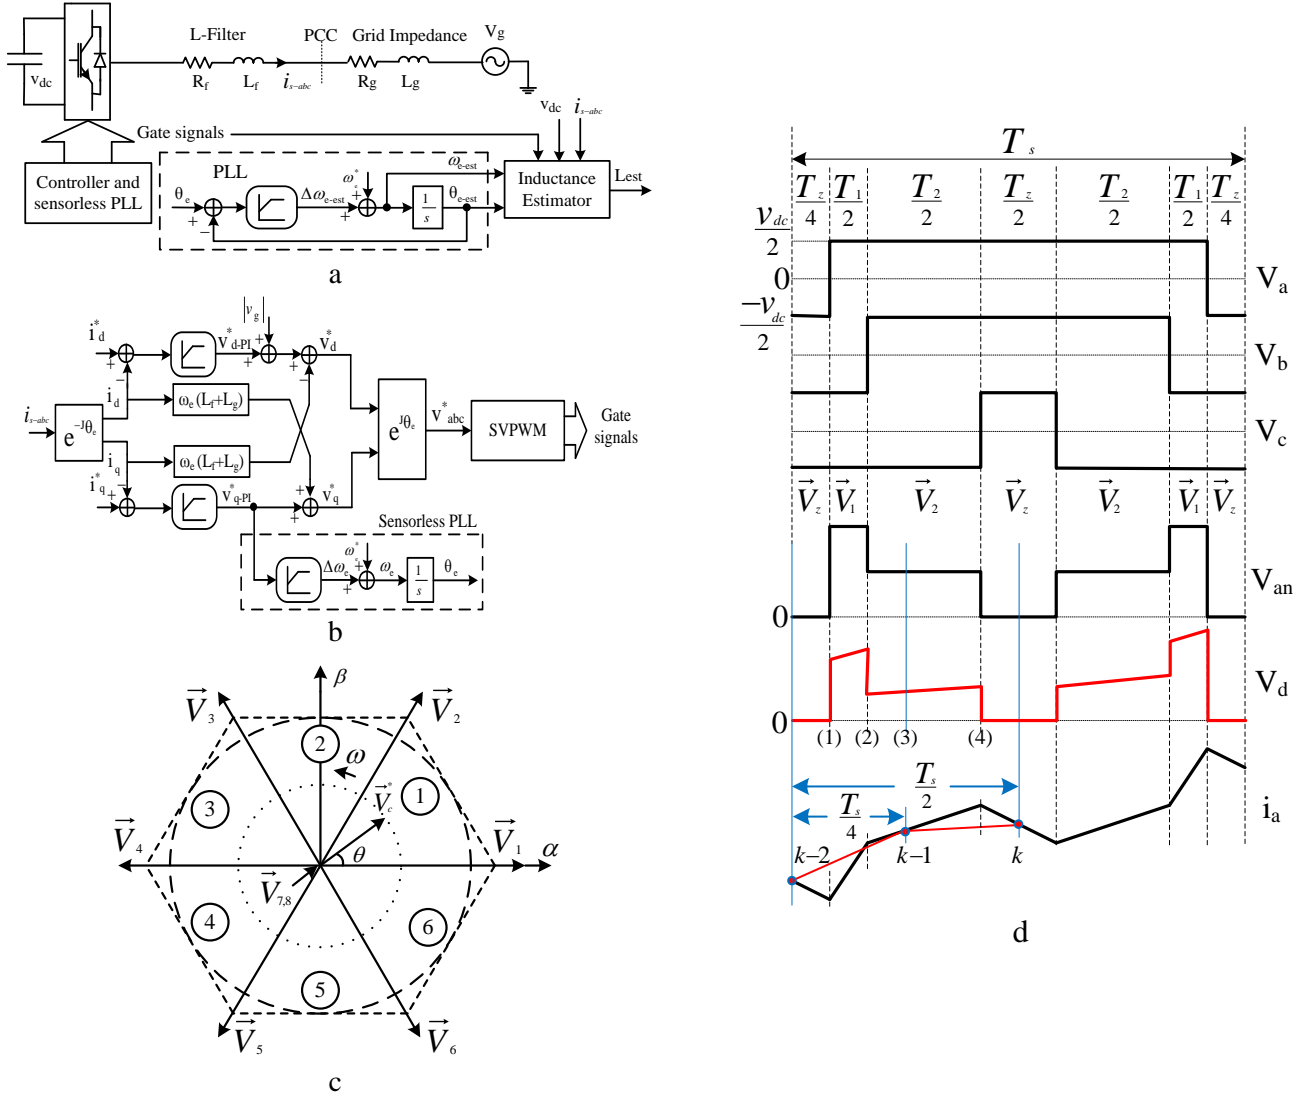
$V_{dc}$
L-Filter
$R_f$ $L_f$ $i_{s-abc}$
PCC
Grid Impedance
$R_g$ $L_g$
$V_g$
$V_{dc}$ $i_{s-abc}$
Gate signals
Controller and sensorless PLL
PLL
$\theta_e$ + −
$\Delta\omega_{e-est}$
$\omega^*$ + +
$\omega_{e-est}$
$\frac{1}{s}$
$\theta_{e-est}$
Inductance Estimator
Lest
a

$i_d^*$ + −
$i_d$
$V^*_{d-PI}$
$|v_g|$ + +
+ −
$V_d^*$
$\omega_e(L_f+L_g)$
$i_{s-abc}$
$e^{-J\theta_e}$
$\omega_e(L_f+L_g)$
$i_q$
$i_q^*$ + −
$V^*_{q-PI}$
+ +
$V_q^*$
$e^{J\theta_e}$
$V^*_{abc}$
SVPWM
Gate signals
Sensorless PLL
$\Delta\omega_e$
$\omega^*$ + +
$\omega_e$
$\frac{1}{s}$
$\theta_e$
b

$\beta$
$\vec{V}_3$ $\vec{V}_2$
2
$\omega$
3
1
$\vec{V}_c^*$
$\vec{V}_4$ $\vec{V}_1$ $\alpha$
$\theta$
$\vec{V}_{7,8}$
4
6
5
$\vec{V}_5$ $\vec{V}_6$
c

$T_s$
$\frac{T_z}{4}$ $\frac{T_1}{2}$ $\frac{T_2}{2}$ $\frac{T_z}{2}$ $\frac{T_2}{2}$ $\frac{T_1}{2}$ $\frac{T_z}{4}$
$\frac{v_{dc}}{2}$
0
$\frac{-v_{dc}}{2}$
$V_a$
$V_b$
$V_c$
$\vec{V}_z$ $\vec{V}_1$ $\vec{V}_2$ $\vec{V}_z$ $\vec{V}_2$ $\vec{V}_1$ $\vec{V}_z$
$V_{an}$
0
$V_d$
0
(1) (2) (3) (4)
$\frac{T_s}{2}$
$\frac{T_s}{4}$
$i_a$
$k-2$ $k-1$ $k$
d